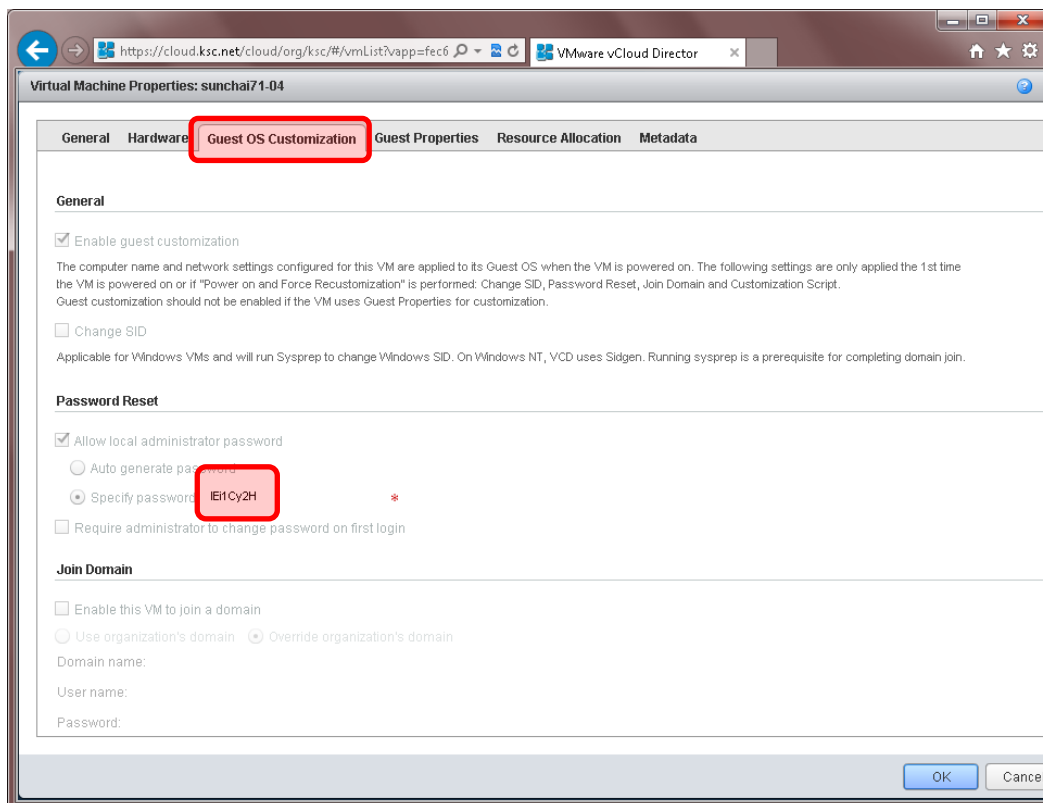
https://cloud.ksc.net/cloud/org/ksc/#/vmList?vapp=fec6
VMware vCloud Director

Virtual Machine Properties: sunchai71-04

General Hardware Guest OS Customization Guest Properties Resource Allocation Metadata

General

Enable guest customization

The computer name and network settings configured for this VM are applied to its Guest OS when the VM is powered on. The following settings are only applied the 1st time the VM is powered on or if "Power on and Force Recustomization" is performed: Change SID, Password Reset, Join Domain and Customization Script.
Guest customization should not be enabled if the VM uses Guest Properties for customization.

Change SID

Applicable for Windows VMs and will run Sysprep to change Windows SID. On Windows NT, VCD uses Sidgen. Running sysprep is a prerequisite for completing domain join.

Password Reset

Allow local administrator password

Auto generate password

Specify password IEi1Cy2H *

Require administrator to change password on first login

Join Domain

Enable this VM to join a domain

Use organization's domain Override organization's domain

Domain name:

User name:

Password:

OK Cance